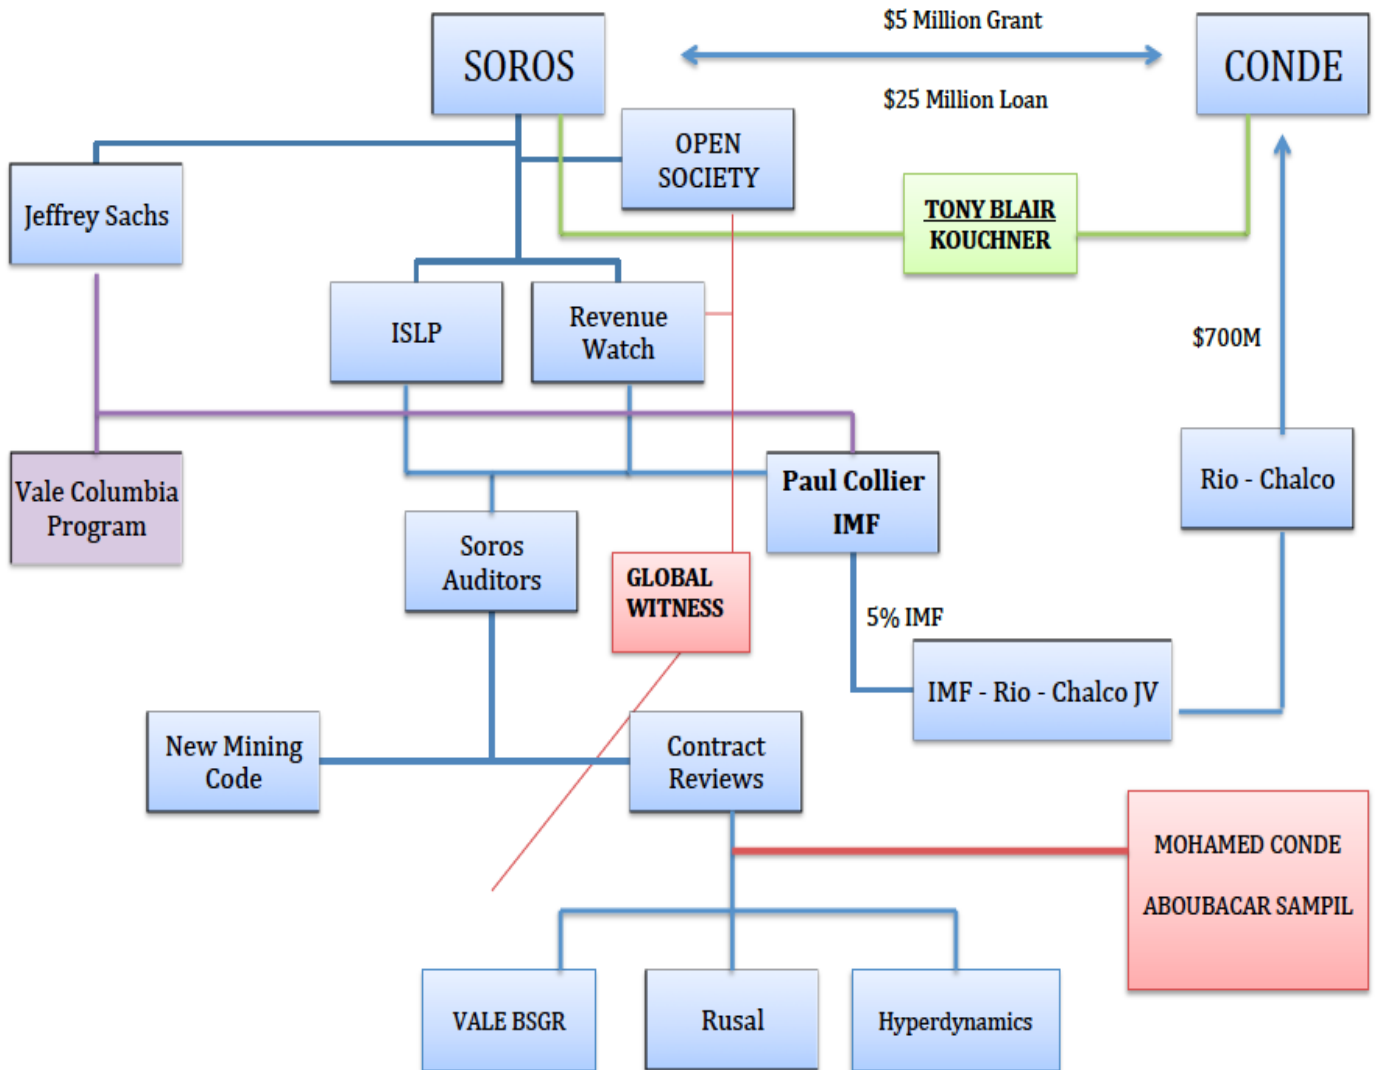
SOROS

$5 Million Grant

$25 Million Loan

CONDE

OPEN SOCIETY

Jeffrey Sachs

TONY BLAIR KOUCHNER

ISLP

Revenue Watch

$700M

Vale Columbia Program

Paul Collier IMF

Rio - Chalco

Soros Auditors

GLOBAL WITNESS

5% IMF

IMF - Rio - Chalco JV

New Mining Code

Contract Reviews

MOHAMED CONDE

ABOUBACAR SAMPIL

VALE BSGR

Rusal

Hyperdynamics